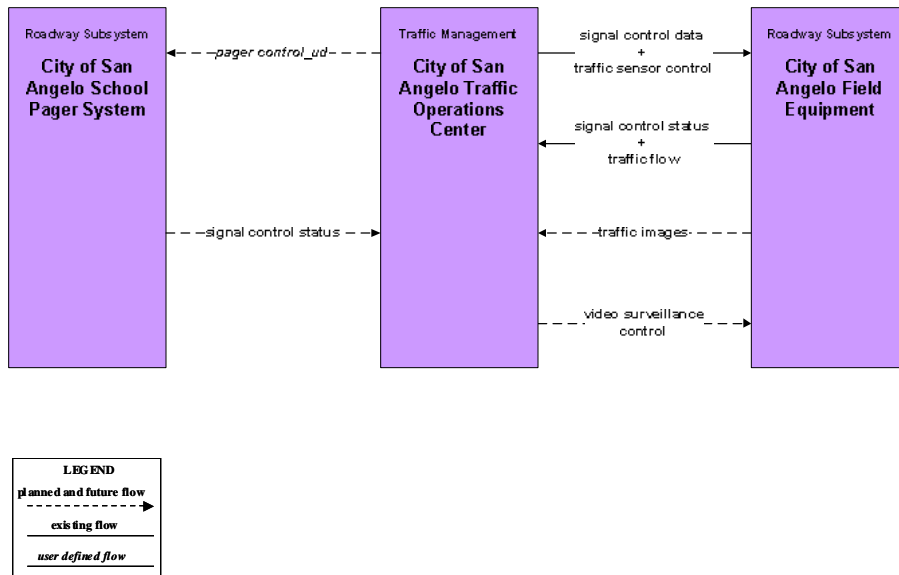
Roadway Subsystem

City of San Angelo School Pager System

pager control_ud

signal control status

Traffic Management

City of San Angelo Traffic Operations Center

signal control data + traffic sensor control

signal control status + traffic flow

traffic images

video surveillance control

Roadway Subsystem

City of San Angelo Field Equipment

LEGEND

planned and future flow

existing flow

user defined flow